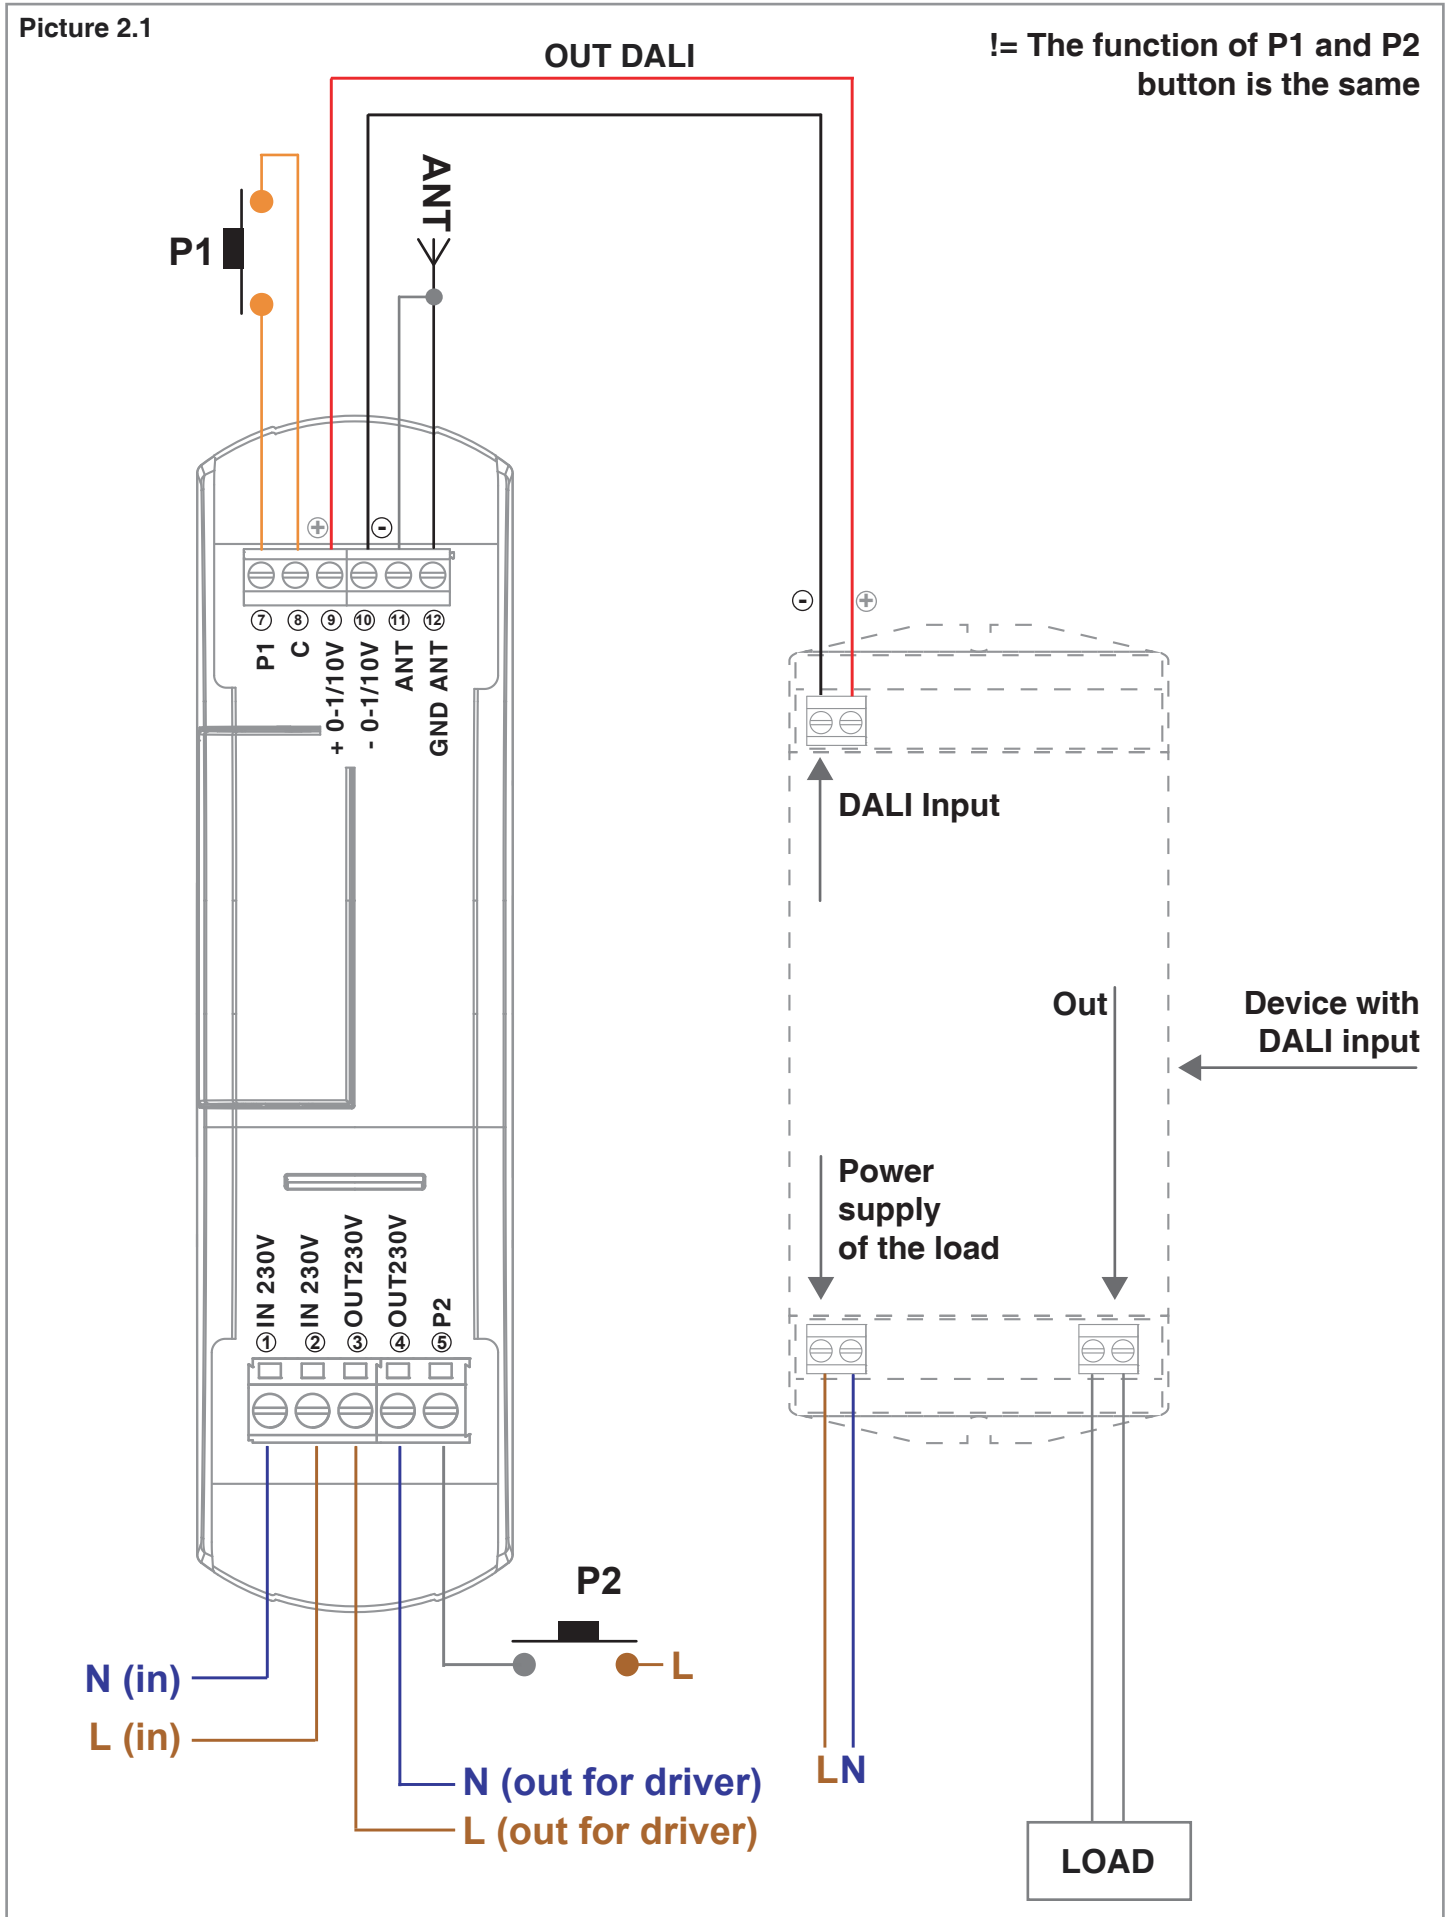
Picture 2.1

OUT DALI

!= The function of P1 and P2 button is the same

P1

ANT

⊕ ⊖

⑦ ⑧ ⑨ ⑩ ⑪ ⑫

P1 C + 0-1/10V - 0-1/10V ANT GND ANT

⊖ ⊕

DALI Input

Out

Device with DALI input

Power supply of the load

IN 230V ① IN 230V ② OUT230V ③ OUT230V ④ P2 ⑤

P2

L

N (in)

L (in)

N (out for driver)

L (out for driver)

L N

LOAD